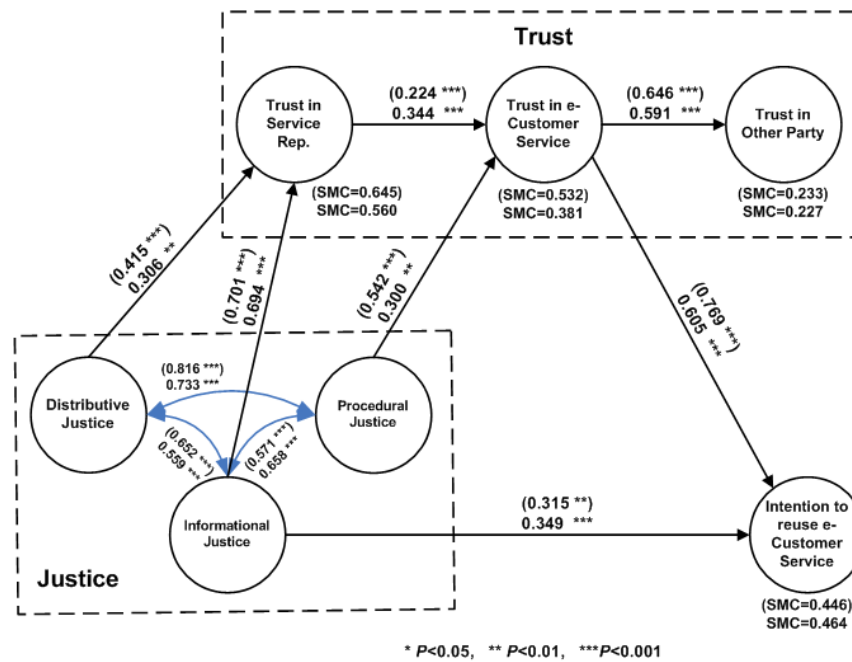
Trust

Trust in Service Rep.

(0.224 ***)
0.344 ***

Trust in e-Customer Service

(0.646 ***)
0.591 ***

Trust in Other Party

(SMC=0.645)
SMC=0.560

(SMC=0.532)
SMC=0.381

(SMC=0.233)
SMC=0.227

(0.415 ***)
0.306 **

(0.701 ***)
0.694 ***

(0.542 ***)
0.300 **

(0.769 ***)
0.605 ***

(0.816 ***)
0.733 ***

Distributive Justice

Procedural Justice

(0.652 ***)
0.559 ***

(0.571 ***)
0.658 ***

Informational Justice

(0.315 **)
0.349 ***

Intention to reuse e-Customer Service

Justice

(SMC=0.446)
SMC=0.464

* $P$<0.05, ** $P$<0.01, *** $P$<0.001